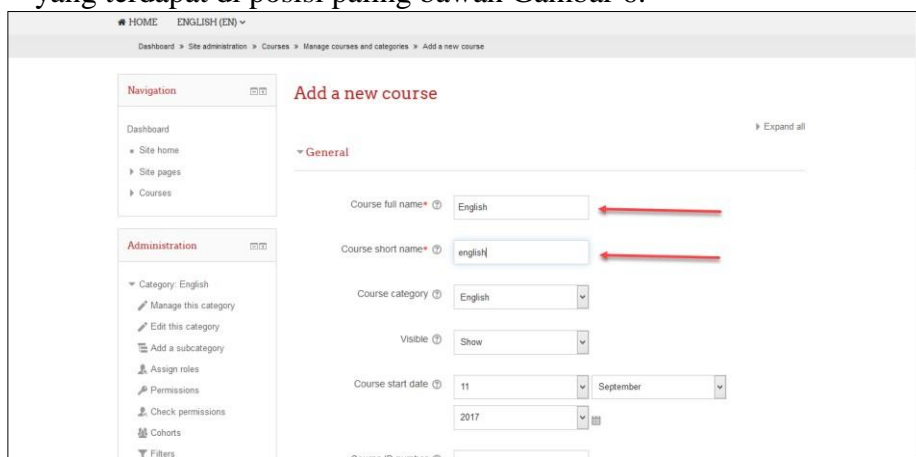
yang terdapat di posisi paling bawah Gambar 8.

HOME ENGLISH (EN)

Dashboard » Site administration » Courses » Manage courses and categories » Add a new course

Navigation

Dashboard
Site home
Site pages
Courses

Administration

Category: English
Manage this category
Edit this category
Add a subcategory
Assign roles
Permissions
Check permissions
Cohorts
Filters

Add a new course

Expand all

General

Course full name* English

Course short name* english

Course category English

Visible Show

Course start date 11 September
2017

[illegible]